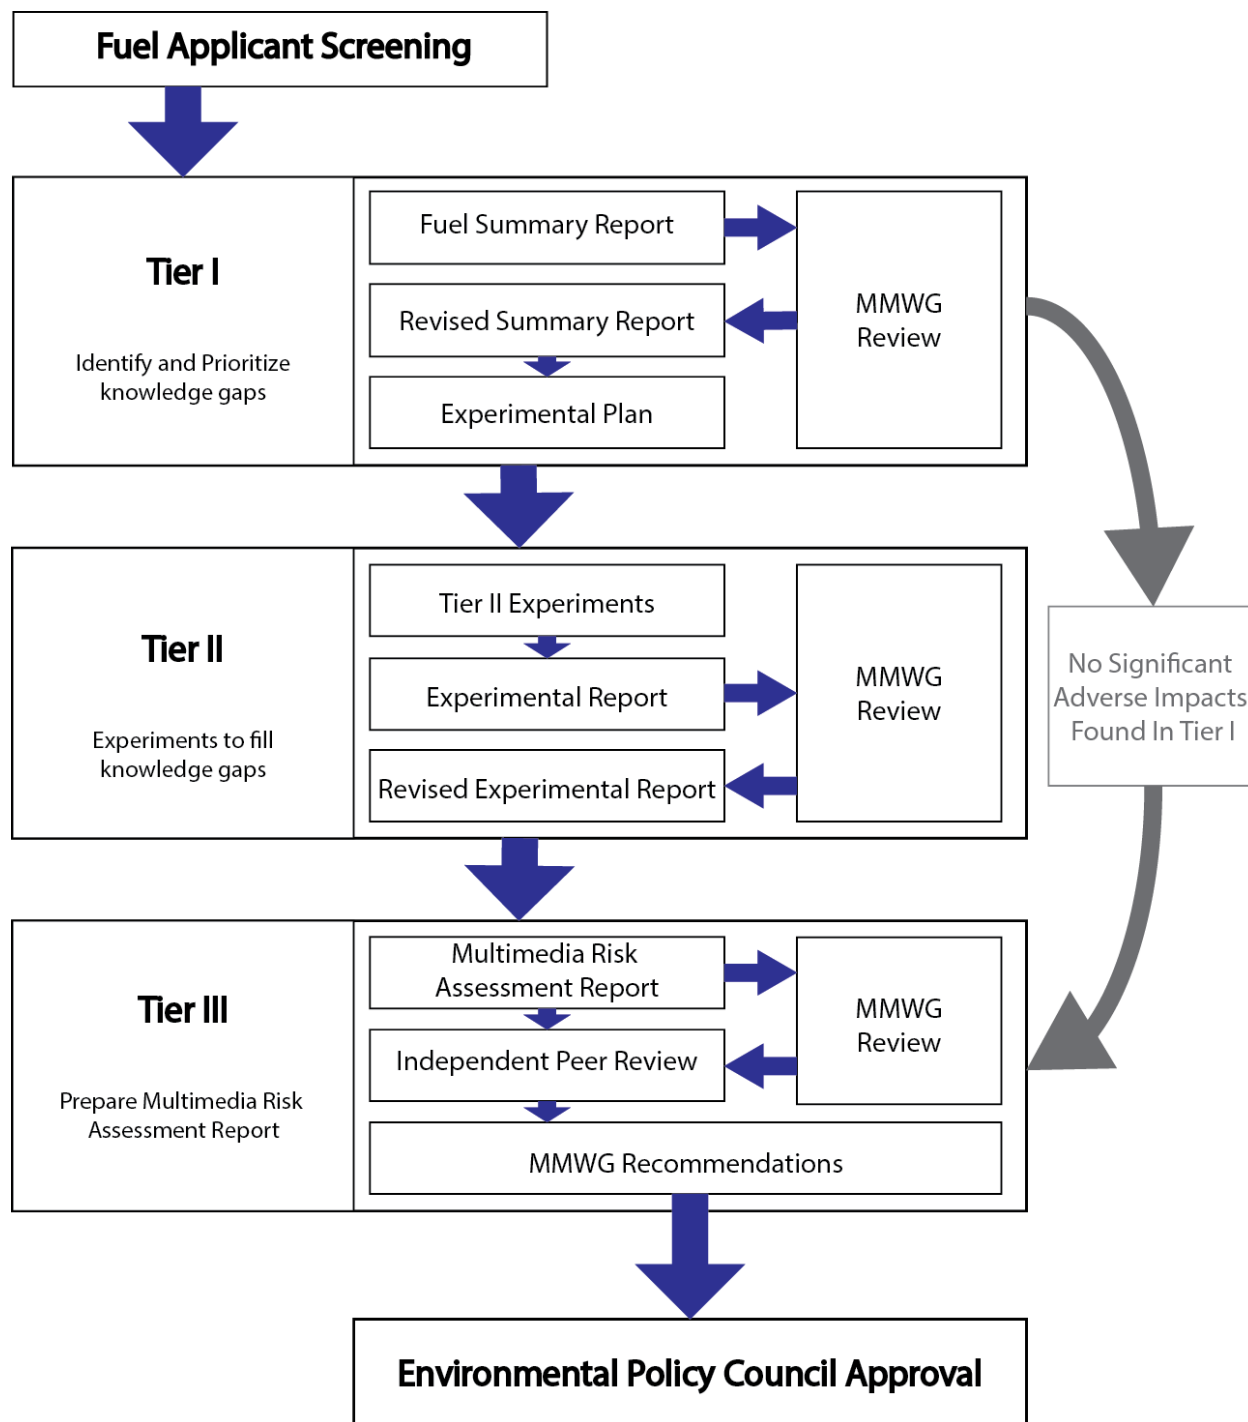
Fuel Applicant Screening

Tier I

Identify and Prioritize knowledge gaps

Fuel Summary Report

Revised Summary Report

Experimental Plan

MMWG Review

No Significant Adverse Impacts Found In Tier I

Tier II

Experiments to fill knowledge gaps

Tier II Experiments

Experimental Report

Revised Experimental Report

MMWG Review

Tier III

Prepare Multimedia Risk Assessment Report

Multimedia Risk Assessment Report

Independent Peer Review

MMWG Review

MMWG Recommendations

Environmental Policy Council Approval